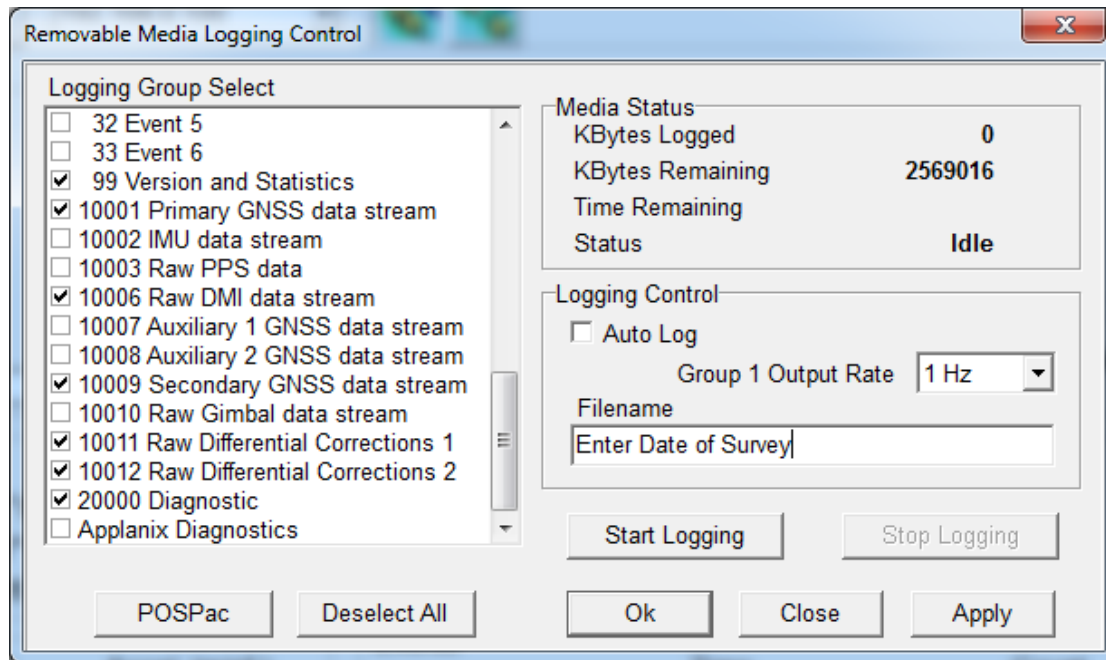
Removable Media Logging Control

Logging Group Select
32 Event 5
33 Event 6
99 Version and Statistics
10001 Primary GNSS data stream
10002 IMU data stream
10003 Raw PPS data
10006 Raw DMI data stream
10007 Auxiliary 1 GNSS data stream
10008 Auxiliary 2 GNSS data stream
10009 Secondary GNSS data stream
10010 Raw Gimbal data stream
10011 Raw Differential Corrections 1
10012 Raw Differential Corrections 2
20000 Diagnostic
Applanix Diagnostics

Media Status
KBytes Logged 0
KBytes Remaining 2569016
Time Remaining
Status Idle

Logging Control
Auto Log
Group 1 Output Rate 1 Hz
Filename
Enter Date of Survey

Start Logging
Stop Logging

POSPac
Deselect All
Ok
Close
Apply